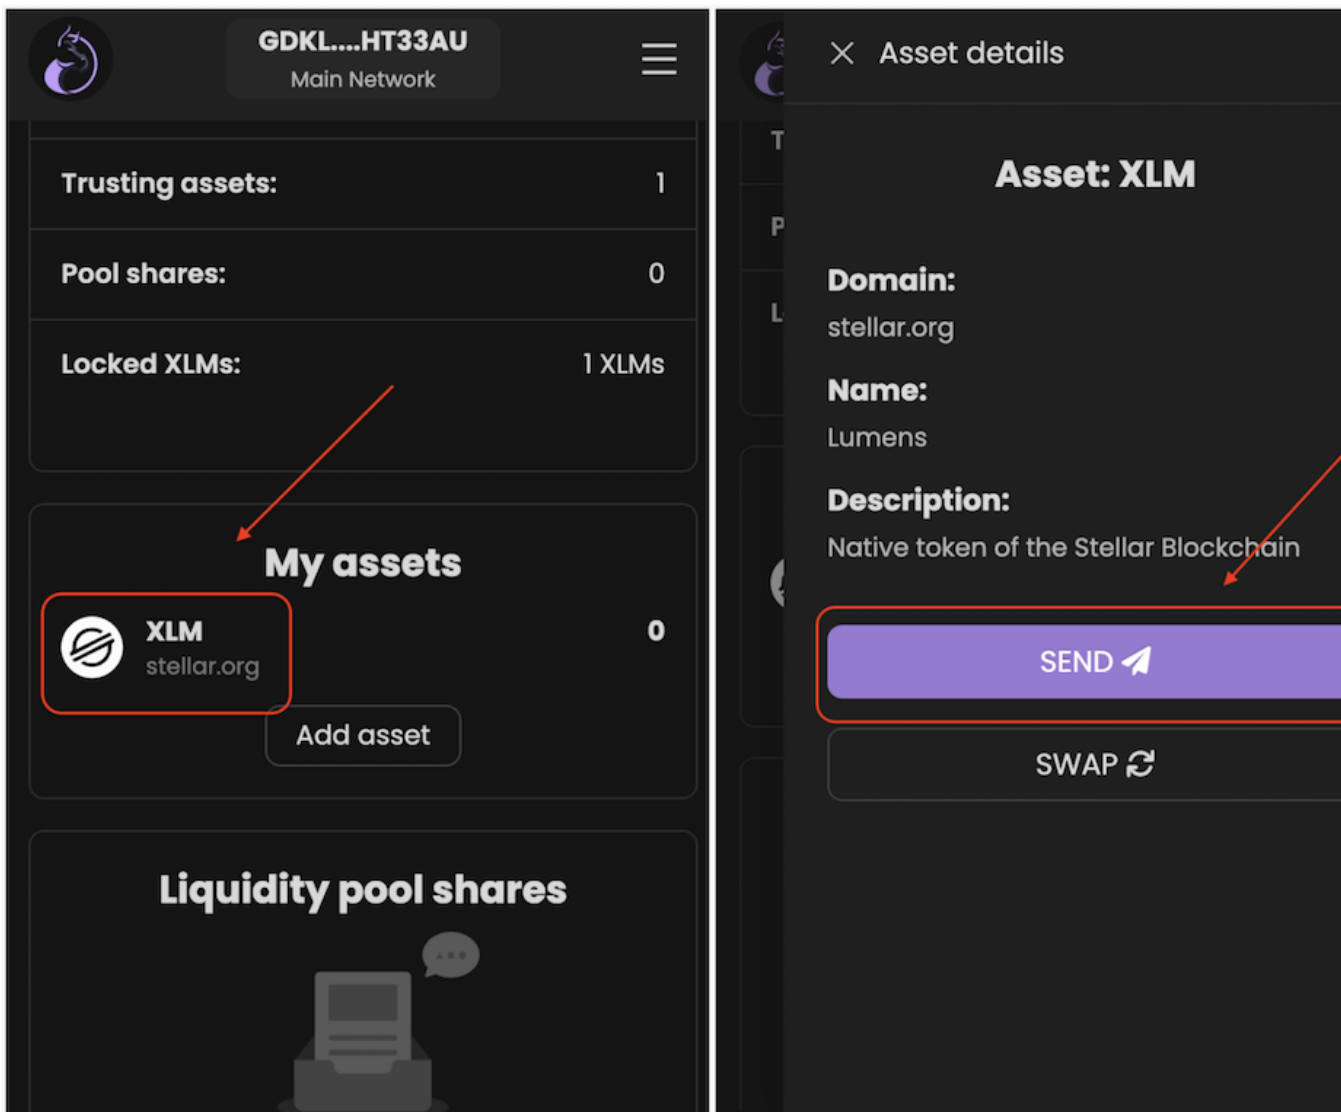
GDKL....HT33AU
Main Network

Trusting assets: 1

Pool shares: 0

Locked XLMs: 1 XLMs

My assets

XLM
stellar.org
0

Add asset

Liquidity pool shares

T
P
L

Asset details

Asset: XLM

Domain:
stellar.org

Name:
Lumens

Description:
Native token of the Stellar Blockchain

SEND

SWAP